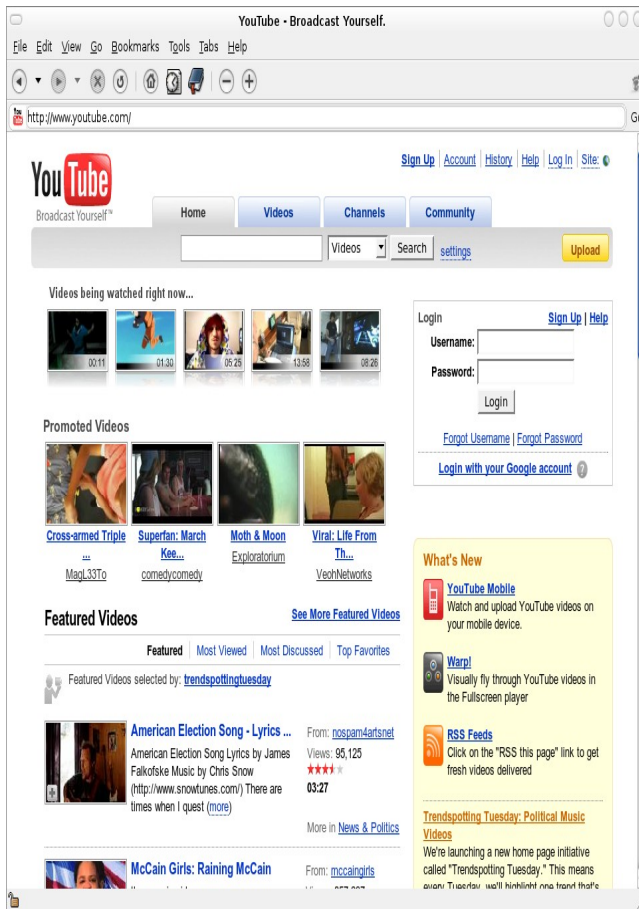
YouTube - Broadcast Yourself.

File Edit View Go Bookmarks Tools Tabs Help

http://www.youtube.com/

YouTube
Broadcast Yourself™

Sign Up | Account | History | Help | Log In | Site:

Home | Videos | Channels | Community

Videos | Search | settings | Upload

Videos being watched right now...

00:11 | 01:30 | 05:25 | 13:58 | 08:26

Login Sign Up | Help
Username:
Password:
Login
Forgot Username | Forgot Password
Login with your Google account

Promoted Videos

Cross-armed Triple ... MagL33To
Superfan: March Kee... comedycomedy
Moth & Moon Exploratorium
Viral: Life From Th... VeohNetworks

What's New

YouTube Mobile
Watch and upload YouTube videos on your mobile device.

Warp!
Visually fly through YouTube videos in the Fullscreen player

RSS Feeds
Click on the "RSS this page" link to get fresh videos delivered

Trendspotting Tuesday: Political Music Videos
We're launching a new home page initiative called "Trendspotting Tuesday." This means every Tuesday, we'll highlight one trend that's

Featured Videos

See More Featured Videos

Featured | Most Viewed | Most Discussed | Top Favorites

Featured Videos selected by: trendspottingtuesday

American Election Song - Lyrics ...
American Election Song Lyrics by James Falkofske Music by Chris Snow (http://www.snowtunes.com/) There are times when I quest (more)

From: nospam4artsnet
Views: 95,125
03:27

More in News & Politics

McCain Girls: Raining McCain

From: mccaingirls
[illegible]